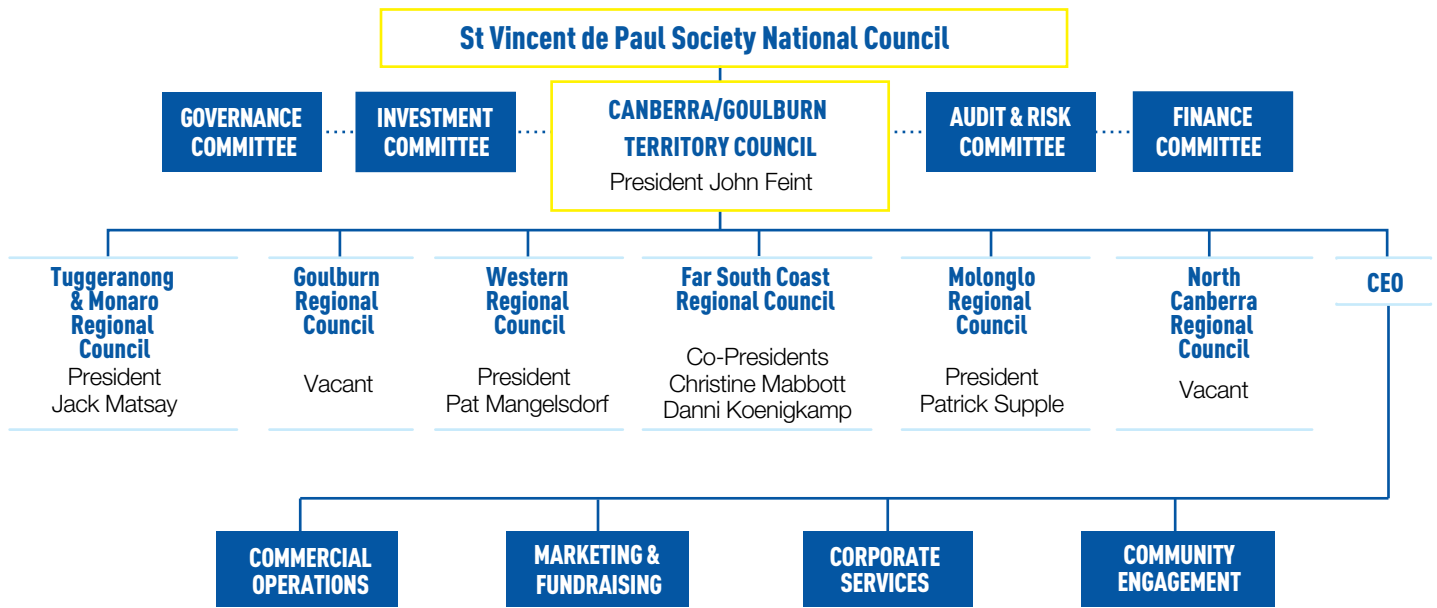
St Vincent de Paul Society National Council

GOVERNANCE COMMITTEE

INVESTMENT COMMITTEE

CANBERRA/GOULBURN TERRITORY COUNCIL
President John Feint

AUDIT & RISK COMMITTEE

FINANCE COMMITTEE

Tuggeranong & Monaro Regional Council
President
Jack Matsay

Goulburn Regional Council
Vacant

Western Regional Council
President
Pat Mangelsdorf

Far South Coast Regional Council
Co-Presidents
Christine Mabbott
Danni Koenigkamp

Molonglo Regional Council
President
Patrick Supple

North Canberra Regional Council
Vacant

CEO

COMMERCIAL OPERATIONS

MARKETING & FUNDRAISING

CORPORATE SERVICES

COMMUNITY ENGAGEMENT